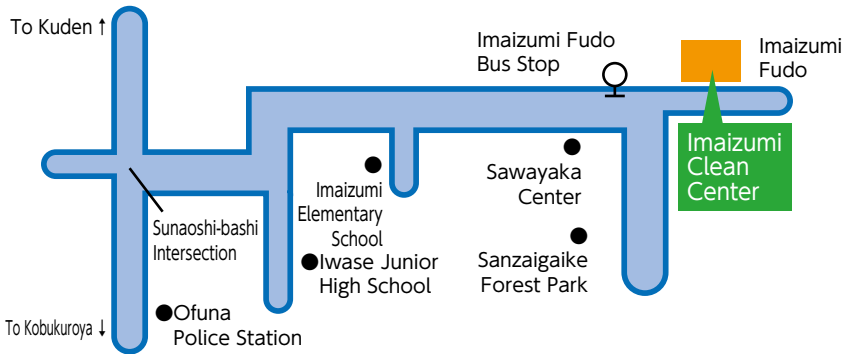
To Kuden ↑

Imaizumi Fudo Bus Stop

Imaizumi Fudo

Imaizumi Clean Center

Sawayaka Center

Imaizumi Elementary School

Sunaoshi-bashi Intersection

Iwase Junior High School

Sanzaigaike Forest Park

To Kobukuroya ↓

Ofuna Police Station